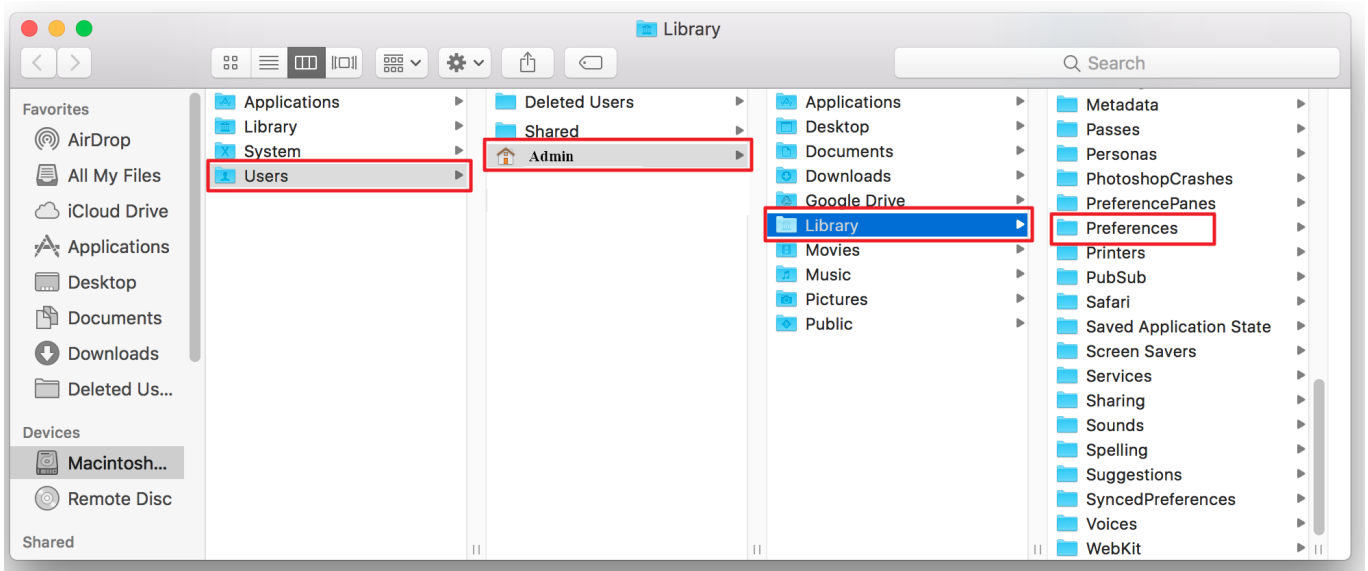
Library

Search

Favorites
AirDrop
All My Files
iCloud Drive
Applications
Desktop
Documents
Downloads
Deleted Us...

Devices
Macintosh...
Remote Disc

Shared

Applications
Library
System
Users

Deleted Users
Shared
Admin

Applications
Desktop
Documents
Downloads
Google Drive
Library
Movies
Music
Pictures
Public

Metadata
Passes
Personas
PhotoshopCrashes
PreferencePanes
Preferences
Printers
PubSub
Safari
Saved Application State
Screen Savers
Services
Sharing
Sounds
Spelling
Suggestions
SyncedPreferences
Voices
WebKit